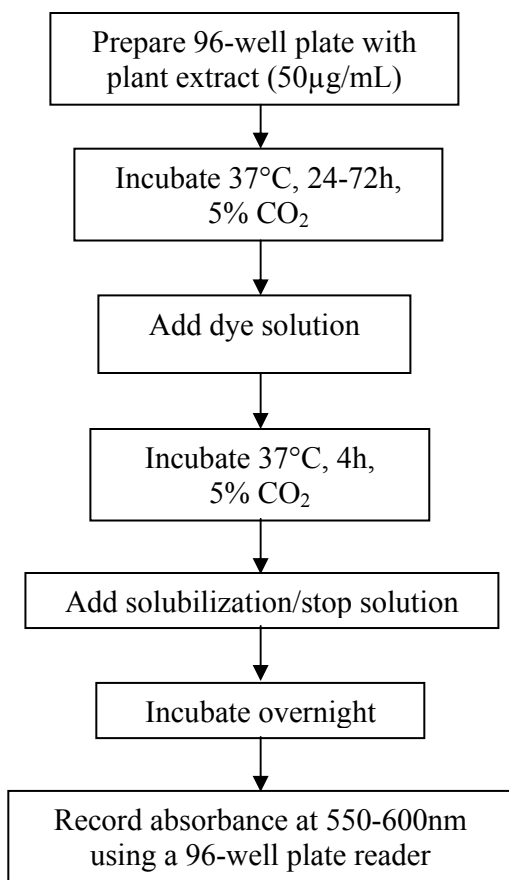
Prepare 96-well plate with plant extract (50µg/mL)

Incubate 37°C, 24-72h, 5% $CO_2$

Add dye solution

Incubate 37°C, 4h, 5% $CO_2$

Add solubilization/stop solution

Incubate overnight

Record absorbance at 550-600nm using a 96-well plate reader